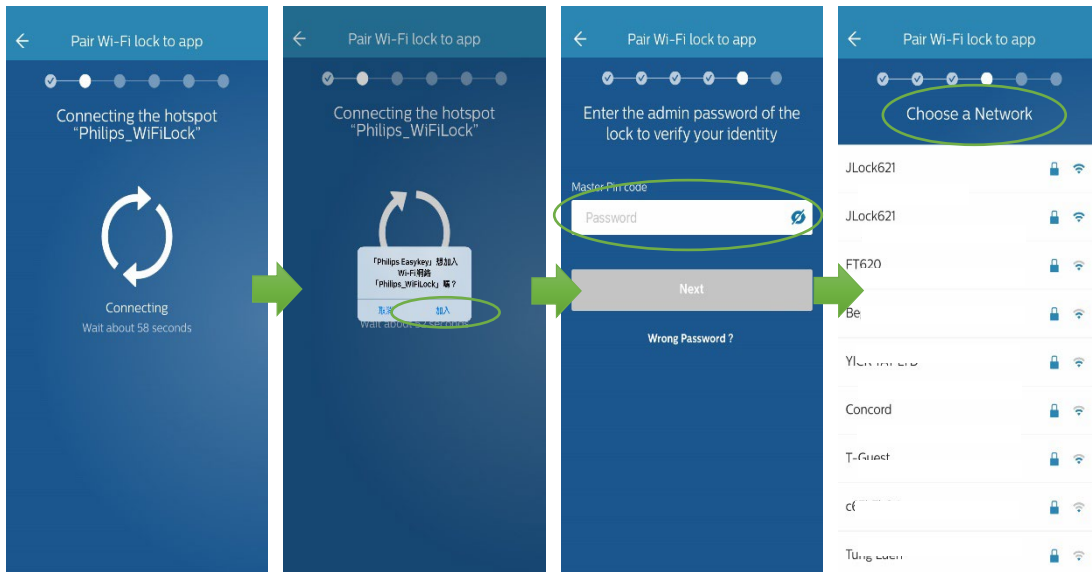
Pair Wi-Fi lock to app

Connecting the hotspot "Philips_WiFiLock"

Connecting
Wait about 58 seconds

Pair Wi-Fi lock to app

Connecting the hotspot "Philips_WiFiLock"

「Philips Easykey」想加入 Wi-Fi網絡 「Philips_WiFiLock」嗎？

取消 加入

Wait about 52 seconds

Pair Wi-Fi lock to app

Enter the admin password of the lock to verify your identity

Master Pin code

Password

Next

Wrong Password ?

Pair Wi-Fi lock to app

Choose a Network

JLock621

JLock621

FT620

Be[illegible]

YICK TAI LTD

Concord

T-Guest

c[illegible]

Tung Lach